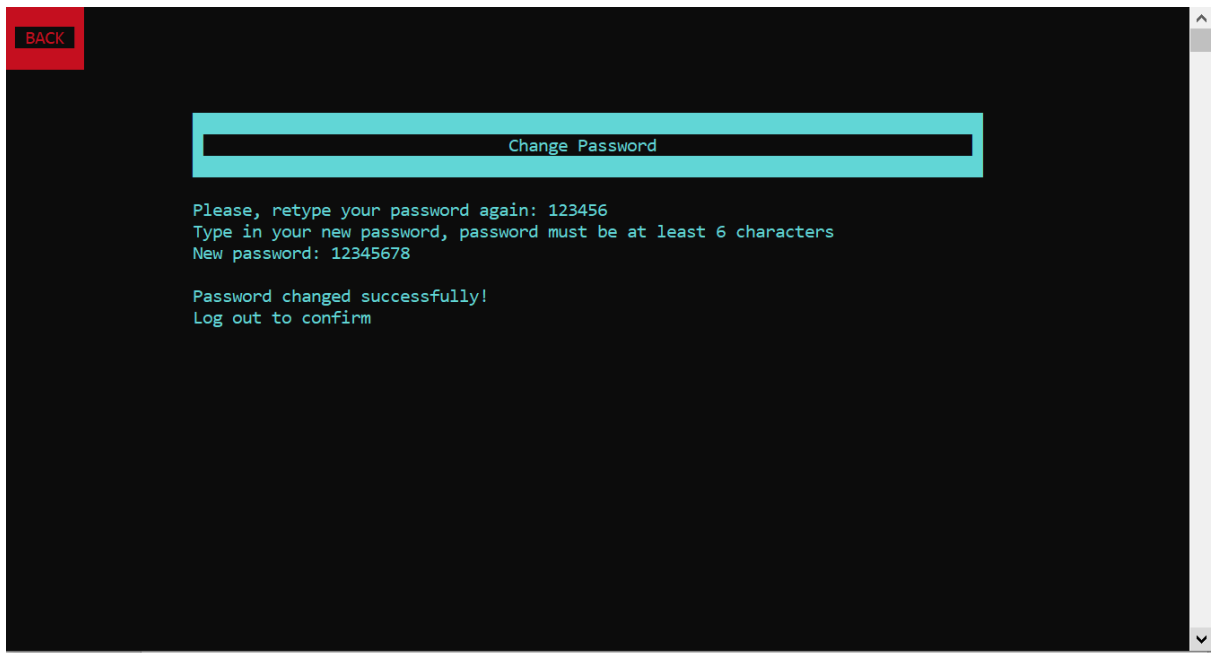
BACK

Change Password

Please, retype your password again: 123456
Type in your new password, password must be at least 6 characters
New password: 12345678

Password changed successfully!
Log out to confirm